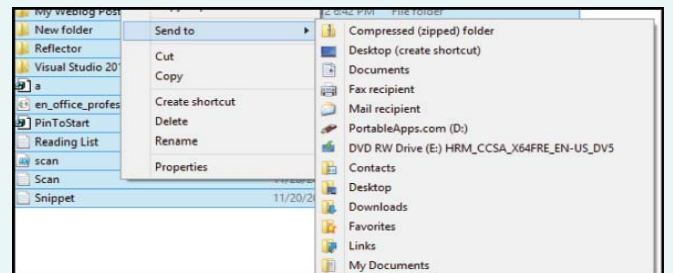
My Weblog Post
New folder
Reflector
Visual Studio 201
a
en_office_profes
PinToStart
Reading List
scan
Scan
Snippet

2 8:42 PM File folder
11/20/2
11/20/2

Send to
Cut
Copy
Create shortcut
Delete
Rename
Properties

Compressed (zipped) folder
Desktop (create shortcut)
Documents
Fax recipient
Mail recipient
PortableApps.com (D:)
DVD RW Drive (E:) HRM_CCSA_X64FRE_EN-US_DV5
Contacts
Desktop
Downloads
Favorites
Links
My Documents